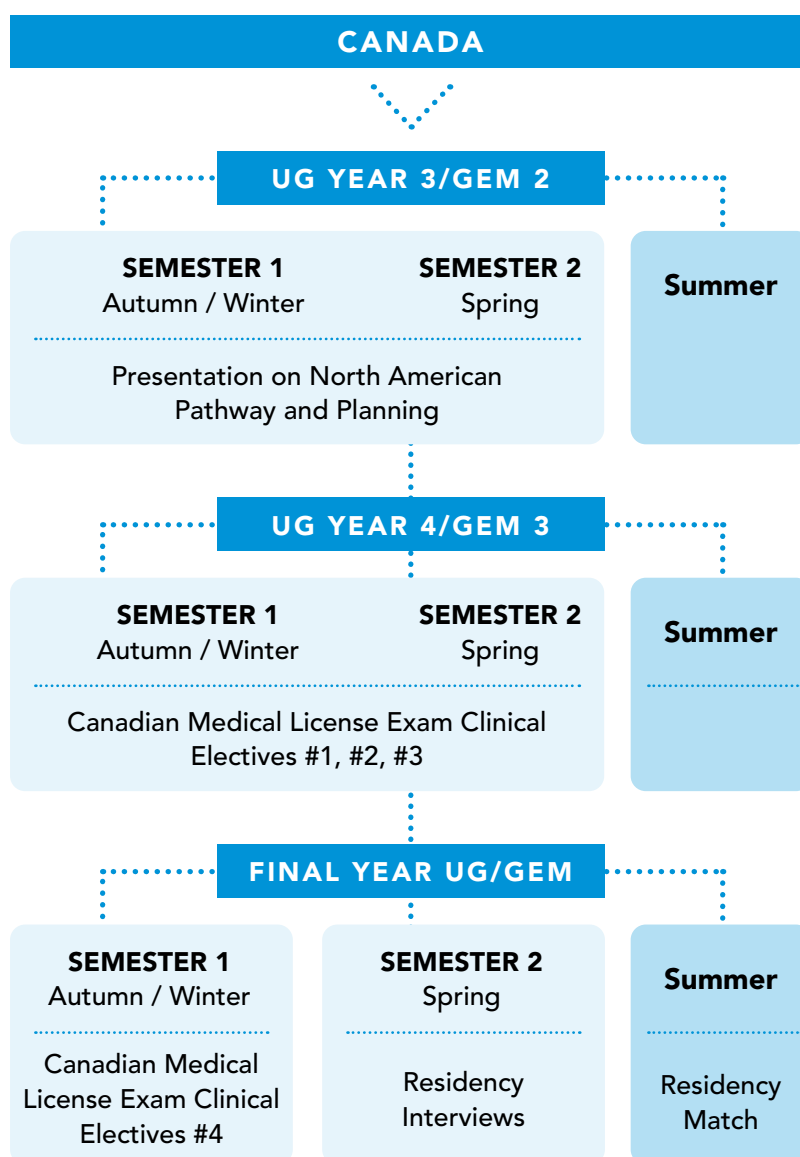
CANADA

UG YEAR 3/GEM 2

SEMESTER 1
Autumn / Winter

SEMESTER 2
Spring

Presentation on North American Pathway and Planning

Summer

UG YEAR 4/GEM 3

SEMESTER 1
Autumn / Winter

SEMESTER 2
Spring

Canadian Medical License Exam Clinical Electives #1, #2, #3

Summer

FINAL YEAR UG/GEM

SEMESTER 1
Autumn / Winter

Canadian Medical License Exam Clinical Electives #4

SEMESTER 2
Spring

Residency Interviews

Summer

Residency Match